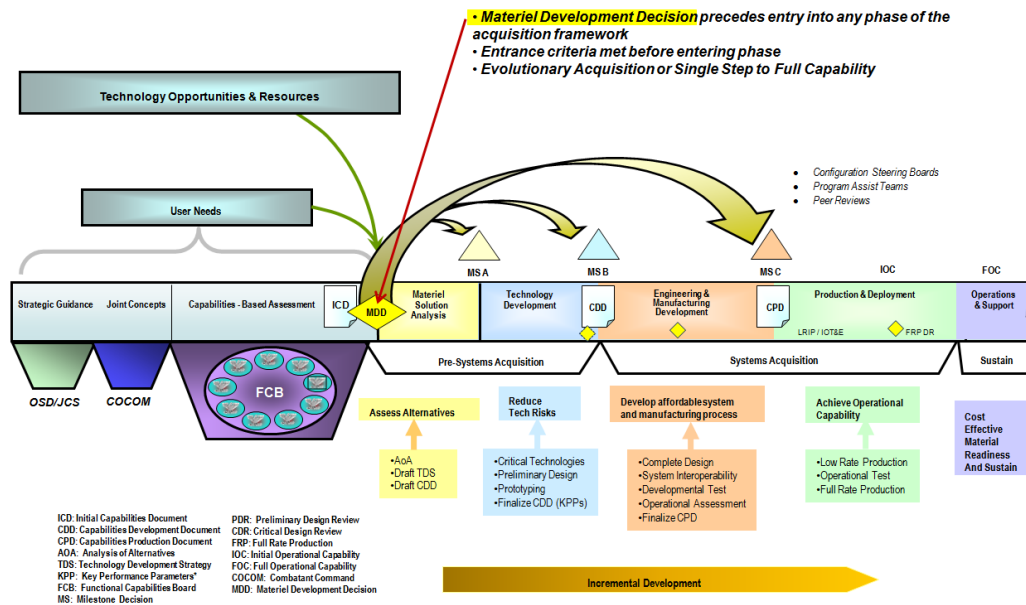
• Materiel Development Decision precedes entry into any phase of the acquisition framework
• Entrance criteria met before entering phase
• Evolutionary Acquisition or Single Step to Full Capability

Technology Opportunities & Resources

User Needs

• Configuration Steering Boards
• Program Assist Teams
• Peer Reviews

MS A
MS B
MS C
IOC
FOC

Strategic Guidance
Joint Concepts
Capabilities - Based Assessment
ICD
MDD
Materiel Solution Analysis
Technology Development
CDD
Engineering & Manufacturing Development
CPD
Production & Deployment
LRIP / IOT&E
FRP DR
Operations & Support

OSD/JCS
COCOM
FCB

Pre-Systems Acquisition
Systems Acquisition
Sustain

Assess Alternatives
•AoA
•Draft TDS
•Draft CDD

Reduce Tech Risks
•Critical Technologies
•Preliminary Design
•Prototyping
•Finalize CDD (KPPs)

Develop affordable system and manufacturing process
•Complete Design
•System Interoperability
•Developmental Test
•Operational Assessment
•Finalize CPD

Achieve Operational Capability
•Low Rate Production
•Operational Test
•Full Rate Production

Cost Effective Material Readiness And Sustain

ICD: Initial Capabilities Document
CDD: Capabilities Development Document
CPD: Capabilities Production Document
AOA: Analysis of Alternatives
TDS: Technology Development Strategy
KPP: Key Performance Parameters*
FCB: Functional Capabilities Board
MS: Milestone Decision

PDR: Preliminary Design Review
CDR: Critical Design Review
FRP: Full Rate Production
IOC: Initial Operational Capability
FOC: Full Operational Capability
COCOM: Combatant Command
MDD: Materiel Development Decision

Incremental Development